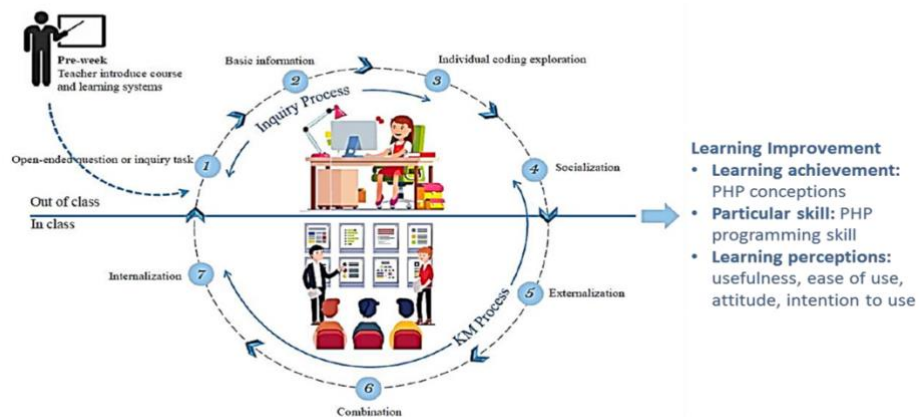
Pre-week
Teacher introduce course and learning systems

Basic information

Individual coding exploration

Inquiry Process

Open-ended question or inquiry task

1

2

3

4

Socialization

Out of class

In class

Internalization

7

5

Externalization

KM Process

6

Combination

Learning Improvement
• Learning achievement: PHP conceptions
• Particular skill: PHP programming skill
• Learning perceptions: usefulness, ease of use, attitude, intention to use